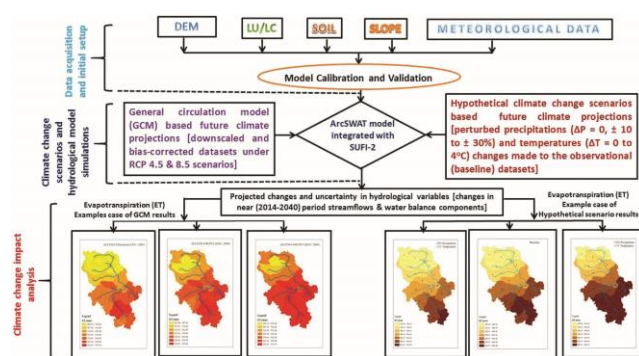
Data acquisition and initial setup

DEM

LU/LC

SOIL

SLOPE

METEOROLOGICAL DATA

Model Calibration and Validation

Climate change scenarios and hydrological model simulations

General circulation model (GCM) based future climate projections [downscaled and bias-corrected datasets under RCP 4.5 & 8.5 scenarios]

ArcSWAT model integrated with SUFI-2

Hypothetical climate change scenarios based future climate projections [perturbed precipitations ($\Delta P$ = 0, ± 10 to ± 30%) and temperatures ($\Delta T$ = 0 to 4°C) changes made to the observational (baseline) datasets]

Climate change impact analysis

Projected changes and uncertainty in hydrological variables [changes in near (2014-2040) period streamflows & water balance components]

Evapotranspiration (ET) Examples case of GCM results

Evapotranspiration (ET) Example case of Hypothetical scenario results

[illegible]

Baseline

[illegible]